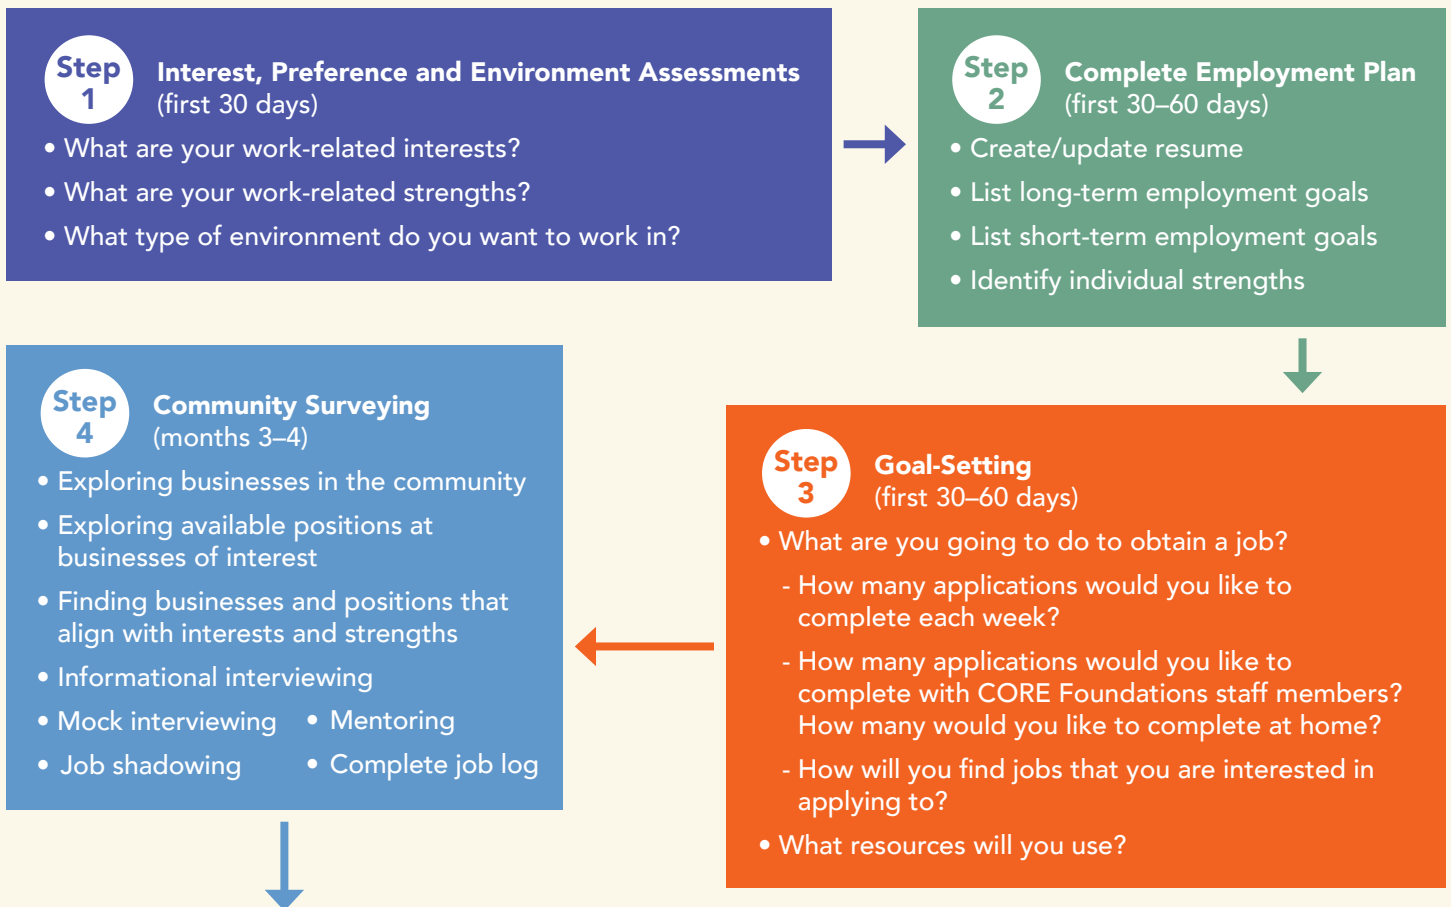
Step 1

Interest, Preference and Environment Assessments (first 30 days)

• What are your work-related interests?
• What are your work-related strengths?
• What type of environment do you want to work in?

Step 2

Complete Employment Plan (first 30–60 days)

• Create/update resume
• List long-term employment goals
• List short-term employment goals
• Identify individual strengths

Step 3

Goal-Setting (first 30–60 days)

• What are you going to do to obtain a job?
- How many applications would you like to complete each week?
- How many applications would you like to complete with CORE Foundations staff members? How many would you like to complete at home?
- How will you find jobs that you are interested in applying to?
• What resources will you use?

Step 4

Community Surveying (months 3–4)

• Exploring businesses in the community
• Exploring available positions at businesses of interest
• Finding businesses and positions that align with interests and strengths
• Informational interviewing
• Mock interviewing
• Mentoring
• Job shadowing
• Complete job log